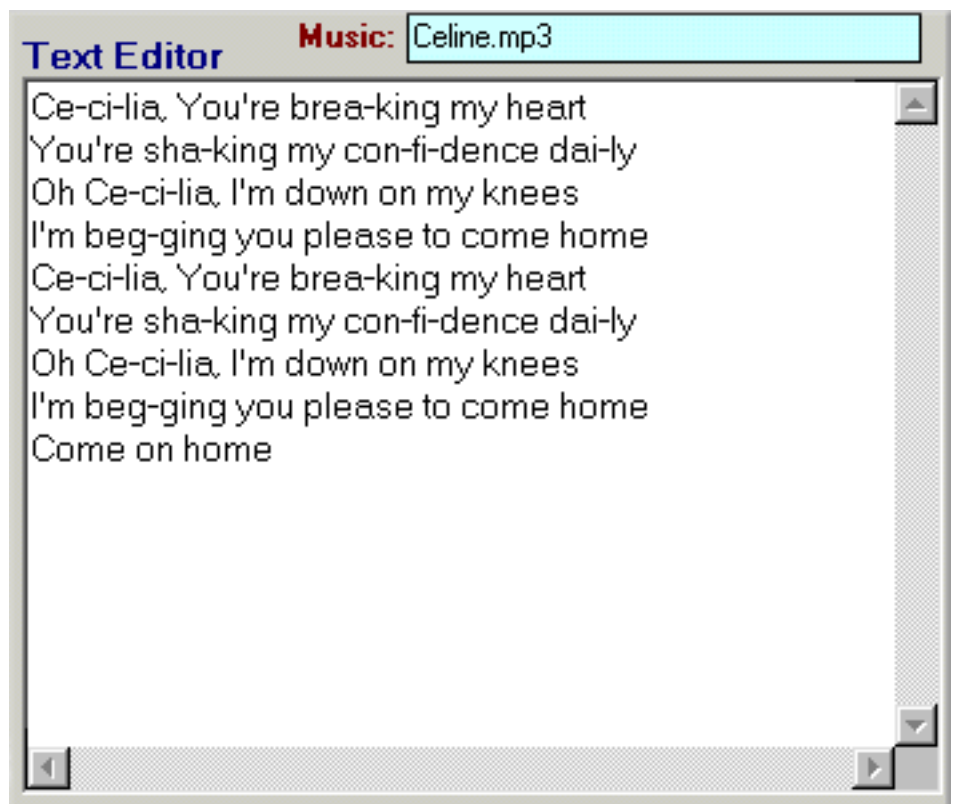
Text Editor

Music: Celine.mp3

Ce-ci-lia, You're brea-king my heart
You're sha-king my con-fi-dence dai-ly
Oh Ce-ci-lia, I'm down on my knees
I'm beg-ging you please to come home
Ce-ci-lia, You're brea-king my heart
You're sha-king my con-fi-dence dai-ly
Oh Ce-ci-lia, I'm down on my knees
I'm beg-ging you please to come home
Come on home